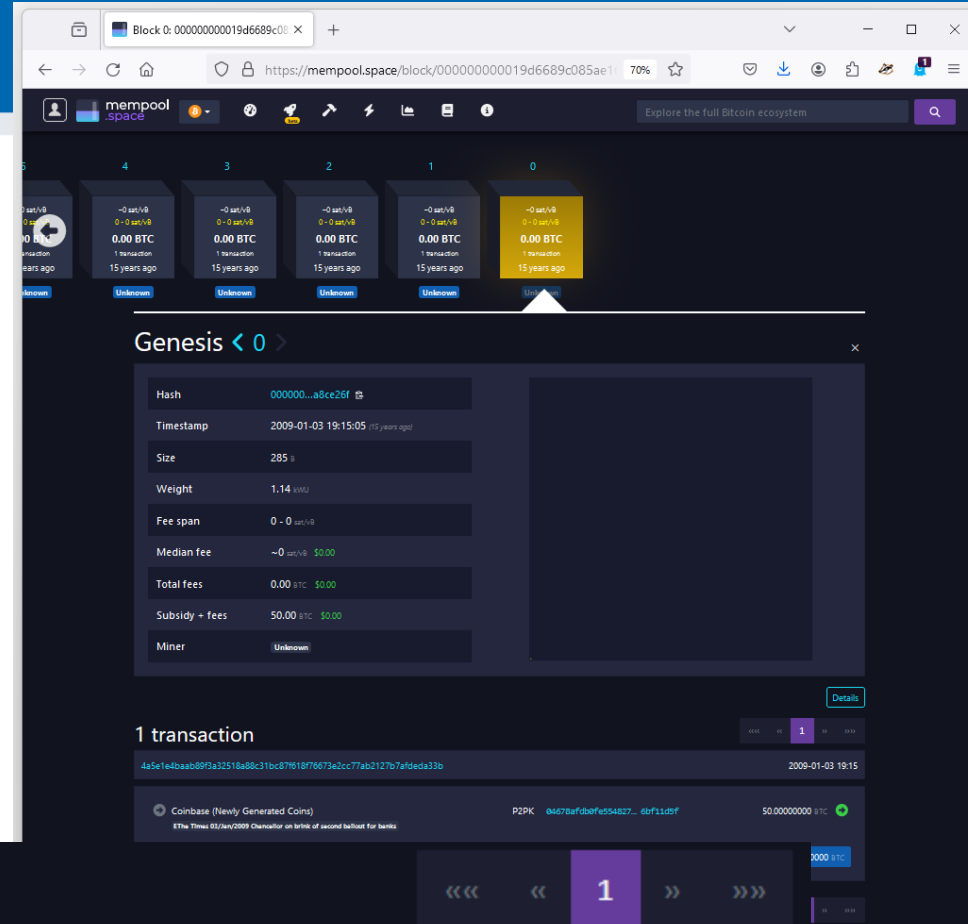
Block 0: 000000000019d6689c08

https://mempool.space/block/000000000019d6689c085ae1

70%

mempool .space

Beta

Explore the full Bitcoin ecosystem

5 4 3 2 1 0

~0 sat/vB
0 - 0 sat/vB
0.00 BTC
1 transaction
15 years ago
Unknown

~0 sat/vB
0 - 0 sat/vB
0.00 BTC
1 transaction
15 years ago
Unknown

~0 sat/vB
0 - 0 sat/vB
0.00 BTC
1 transaction
15 years ago
Unknown

~0 sat/vB
0 - 0 sat/vB
0.00 BTC
1 transaction
15 years ago
Unknown

~0 sat/vB
0 - 0 sat/vB
0.00 BTC
1 transaction
15 years ago
Unknown

~0 sat/vB
0 - 0 sat/vB
0.00 BTC
1 transaction
15 years ago
Unknown

Genesis < 0 >

×

| Hash | 000000...a8ce26f |
|---|---|
| Timestamp | 2009-01-03 19:15:05 (15 years ago) |
| Size | 285 B |
| Weight | 1.14 kWU |
| Fee span | 0 - 0 sat/vB |
| Median fee | ~0 sat/vB $0.00 |
| Total fees | 0.00 BTC $0.00 |
| Subsidy + fees | 50.00 BTC $0.00 |
| Miner | Unknown |

Details

1 transaction

«« « 1 » »»

4a5e1e4baab89f3a32518a88c31bc87f618f76673e2cc77ab2127b7afdeda33b

2009-01-03 19:15

Coinbase (Newly Generated Coins)

The Times 03/Jan/2009 Chancellor on brink of second bailout for banks

P2PK 04678afdb0fe554827... 6bf11d5f

50.00000000 BTC

0000 BTC

«« « 1 » »»